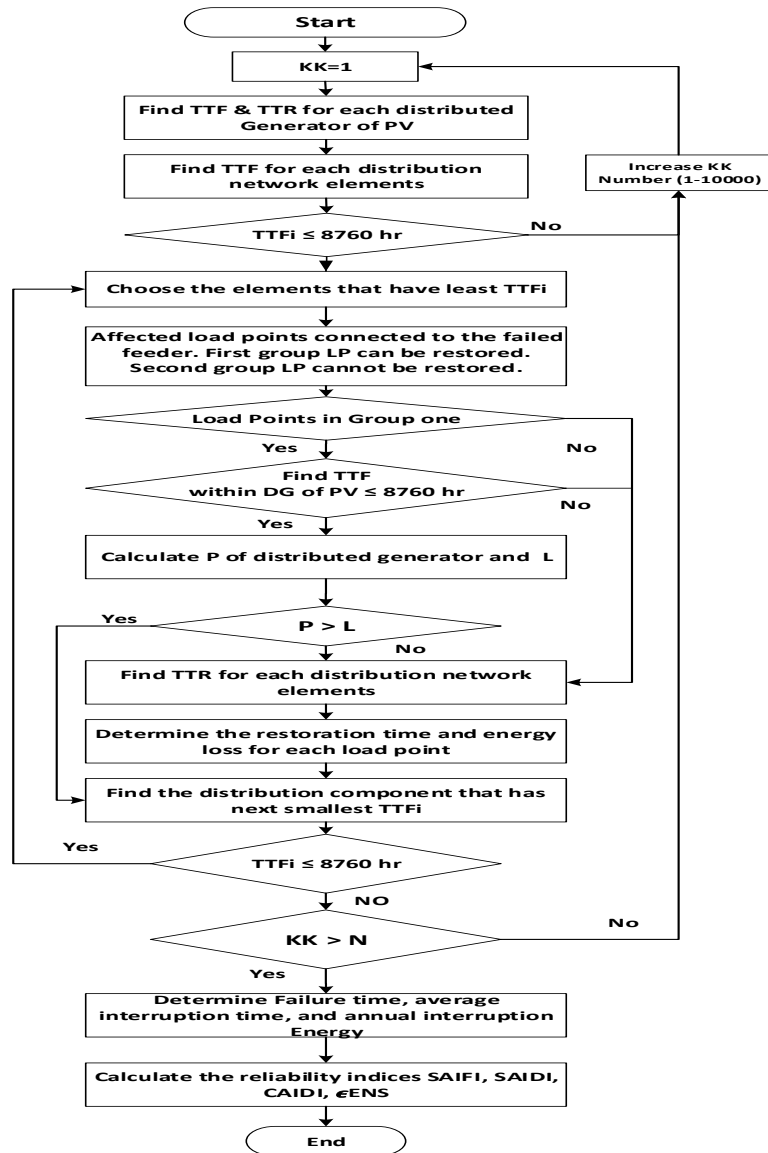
Start

KK=1

Find TTF & TTR for each distributed Generator of PV

Find TTF for each distribution network elements

Increase KK Number (1-10000)

TTFi ≤ 8760 hr

No

Choose the elements that have least TTFi

Affected load points connected to the failed feeder. First group LP can be restored. Second group LP cannot be restored.

Load Points in Group one

Yes

No

Find TTF within DG of PV ≤ 8760 hr

No

Yes

Calculate P of distributed generator and L

Yes

P > L

No

Find TTR for each distribution network elements

Determine the restoration time and energy loss for each load point

Find the distribution component that has next smallest TTFi

Yes

TTFi ≤ 8760 hr

NO

KK > N

No

Yes

Determine Failure time, average interruption time, and annual interruption Energy

Calculate the reliability indices SAIFI, SAIDI, CAIDI, €ENS

End